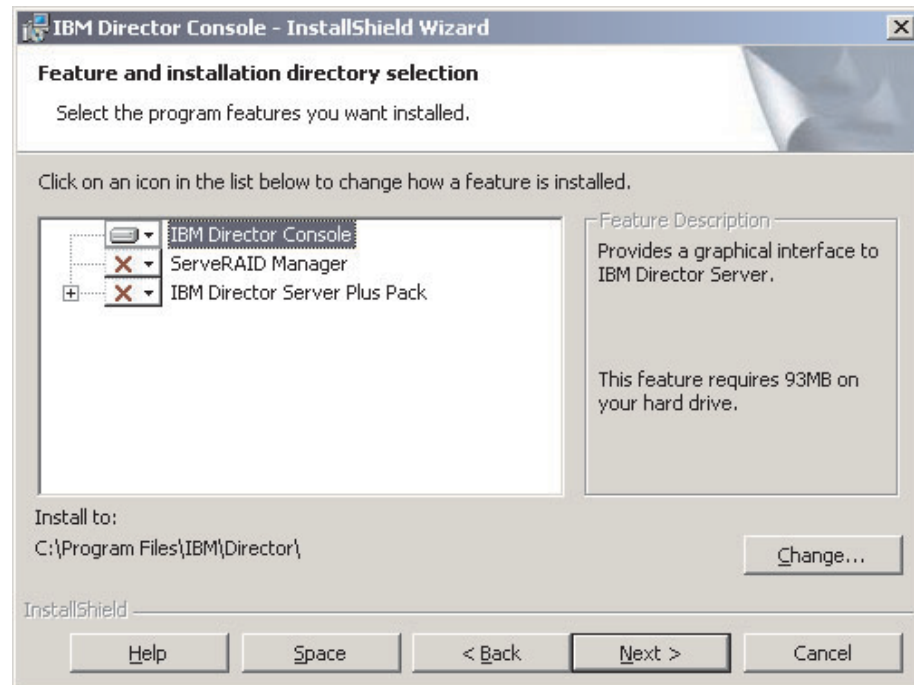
IBM Director Console - InstallShield Wizard

Feature and installation directory selection

Select the program features you want installed.

Click on an icon in the list below to change how a feature is installed.

IBM Director Console
ServeRAID Manager
IBM Director Server Plus Pack

Feature Description

Provides a graphical interface to IBM Director Server.

This feature requires 93MB on your hard drive.

Install to:
C:\Program Files\IBM\Director\

Change...

InstallShield

Help Space < Back Next > Cancel